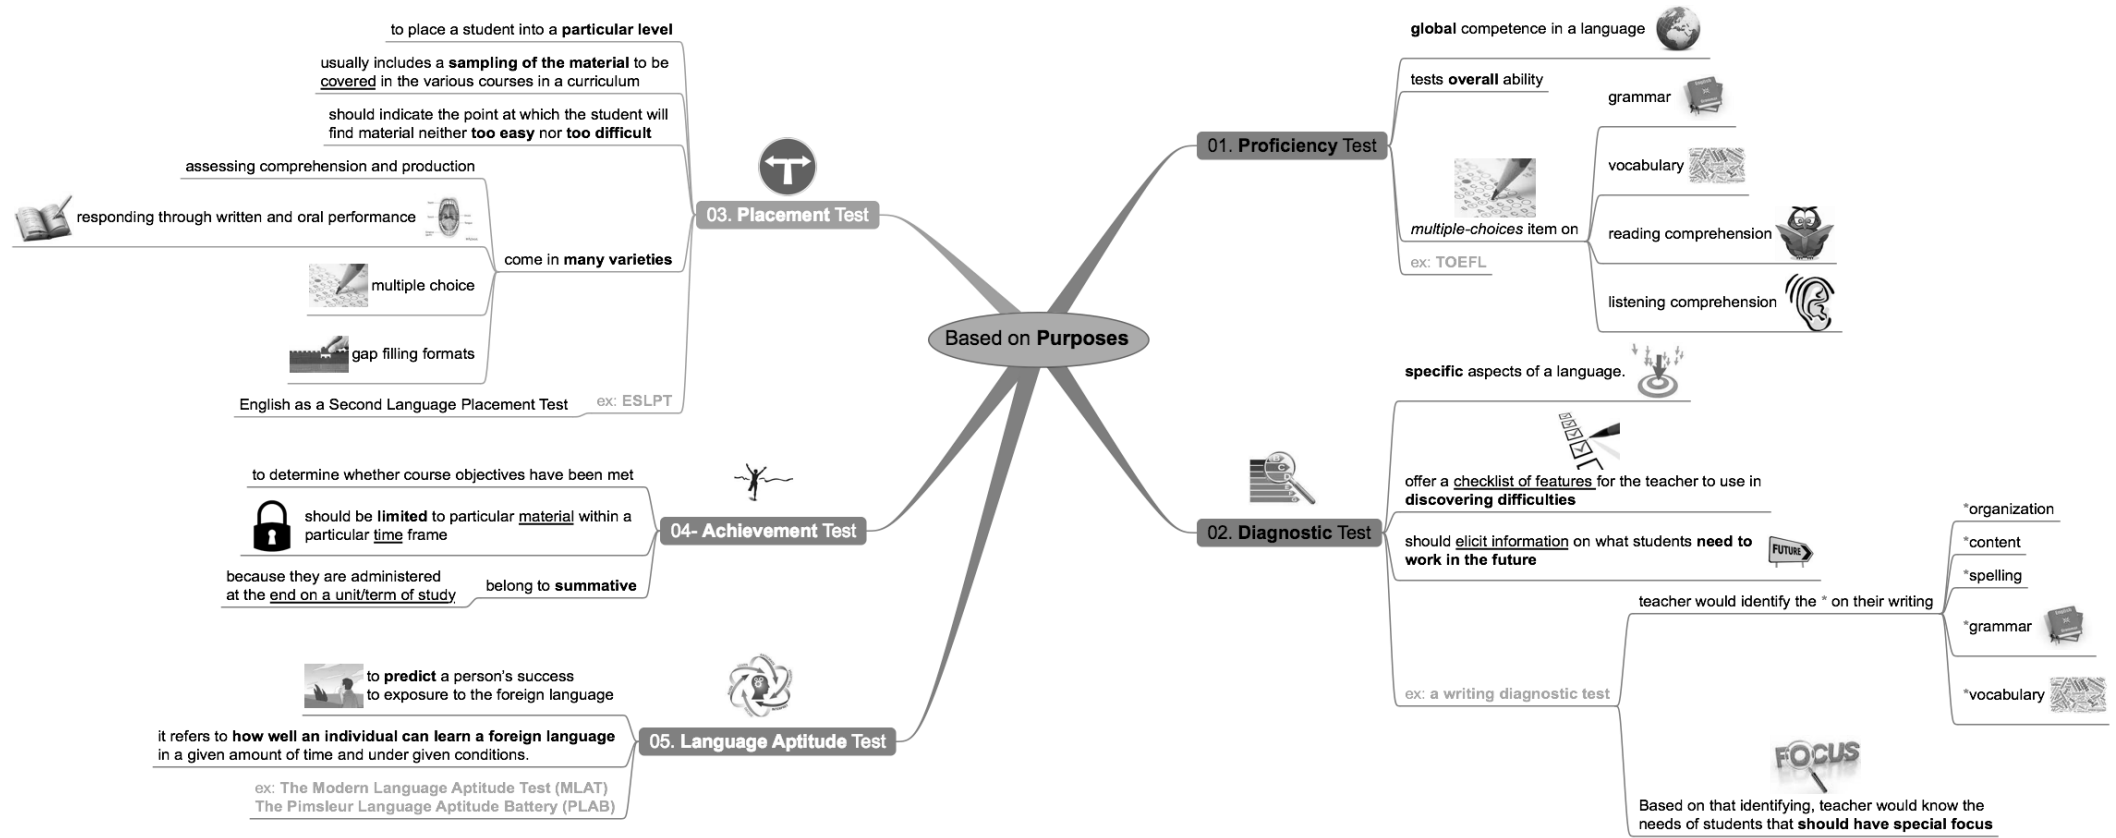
Based on **Purposes**

01. **Proficiency** Test

**global** competence in a language

tests **overall** ability

*multiple-choices* item on

grammar

vocabulary

reading comprehension

listening comprehension

ex: TOEFL

02. **Diagnostic** Test

**specific** aspects of a language.

offer a checklist of features for the teacher to use in **discovering difficulties**

should elicit information on what students **need to work in the future**

FUTURE

ex: a writing diagnostic test

teacher would identify the * on their writing

*organization

*content

*spelling

*grammar

*vocabulary

FOCUS

Based on that identifying, teacher would know the needs of students that **should have special focus**

03. **Placement** Test

to place a student into a **particular level**

usually includes a **sampling of the material** to be covered in the various courses in a curriculum

should indicate the point at which the student will find material neither **too easy** nor **too difficult**

come in **many varieties**

assessing comprehension and production

responding through written and oral performance

multiple choice

gap filling formats

ex: ESLPT

English as a Second Language Placement Test

04- **Achievement** Test

to determine whether course objectives have been met

should be **limited** to particular material within a particular time frame

belong to **summative**

because they are administered at the end on a unit/term of study

05. **Language Aptitude** Test

to **predict** a person's success to exposure to the foreign language

it refers to **how well an individual can learn a foreign language** in a given amount of time and under given conditions.

ex: The Modern Language Aptitude Test (MLAT)
The Pimsleur Language Aptitude Battery (PLAB)